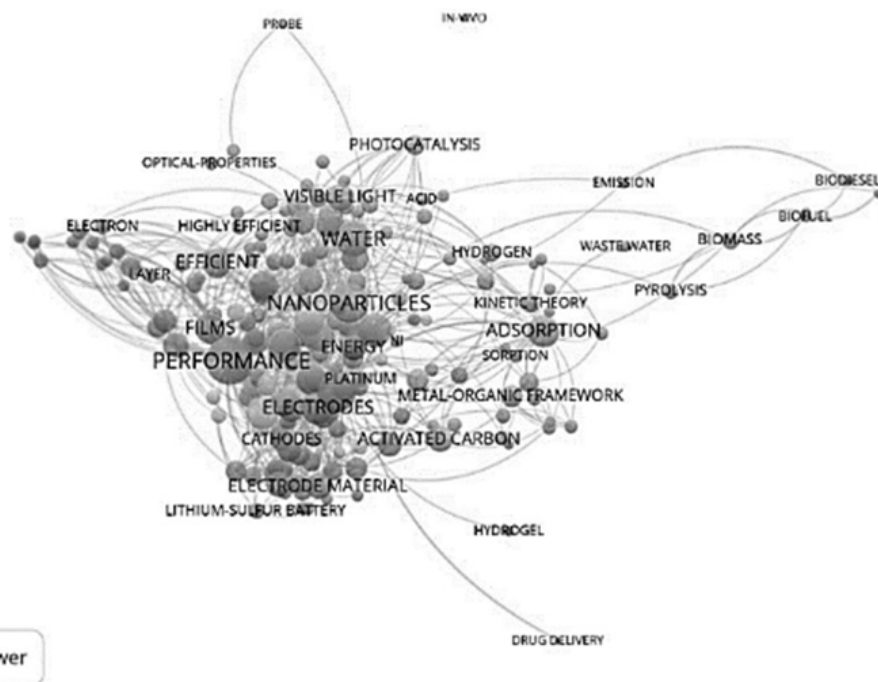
PROBE
IN VIVO
PHOTOCATALYSIS
OPTICAL-PROPERTIES
VISIBLE LIGHT
ACID
EMISSION
BIODIESEL
ELECTRON
HIGHLY EFFICIENT
WATER
BIOFUEL
HYDROGEN
WASTEWATER
BIOMASS
EFFICIENT
LAYER
NANOPARTICLES
KINETIC THEORY
PYROLYSIS
FILMS
ADSORPTION
ENERGY
NI
PERFORMANCE
SORPTION
PLATINUM
METAL-ORGANIC FRAMEWORK
ELECTRODES
CATHODES
ACTIVATED CARBON
ELECTRODE MATERIAL
LITHIUM-SULFUR BATTERY
HYDROGEL
DRUG DELIVERY
wer